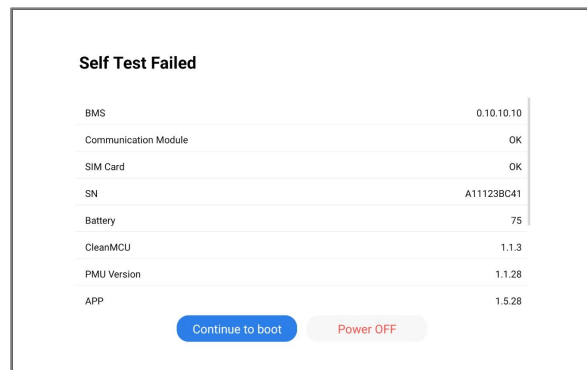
Self Test Failed

| | |
|---|---|
| BMS | 0.10.10.10 |
| Communication Module | OK |
| SIM Card | OK |
| SN | A11123BC41 |
| Battery | 75 |
| CleanMCU | 1.1.3 |
| PMU Version | 1.1.28 |
| APP | 1.5.28 |

Continue to boot

Power OFF